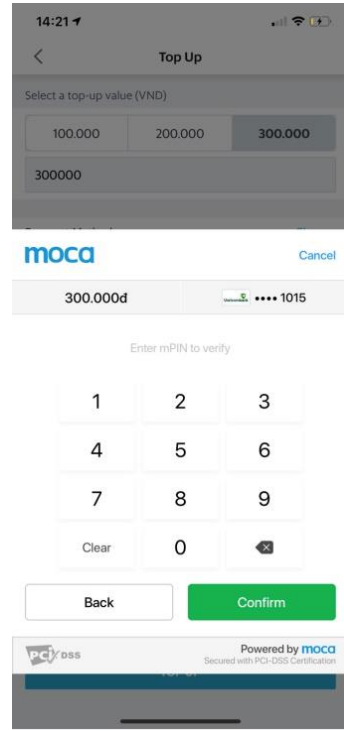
14:21

<

Top Up

Select a top-up value (VND)

100.000

200.000

300.000

300000

moca

Cancel

300.000đ

•••• 1015

Enter mPIN to verify

1

2

3

4

5

6

7

8

9

Clear

0

Back

Confirm

PCI DSS

Powered by moca

Secured with PCI-DSS Certification